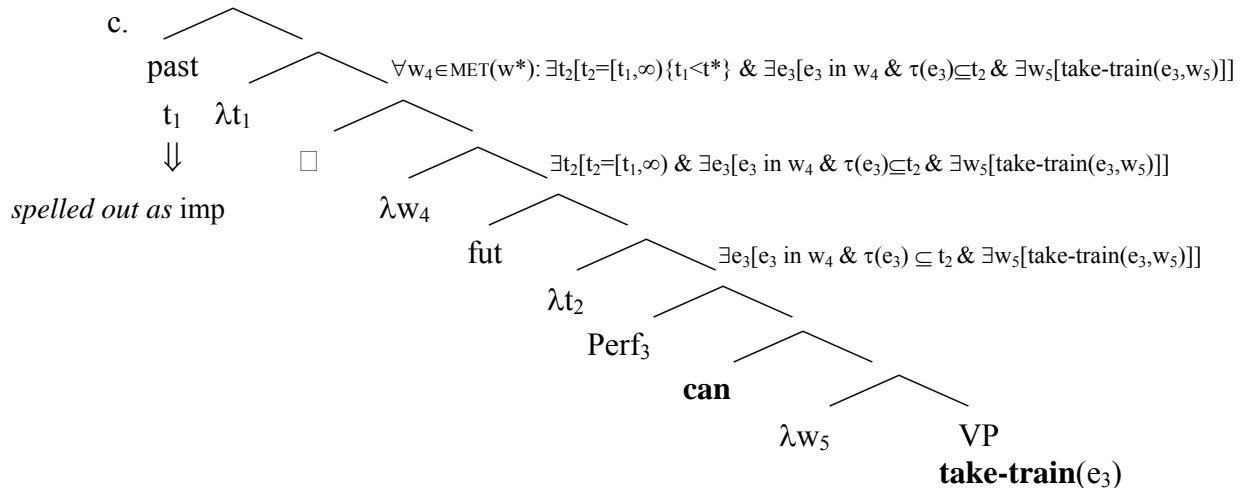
c.

past

$\forall w_4 \in \text{MET}(w^*)$: $\exists t_2[t_2=[t_1,\infty)\{t_1<t^*\}$ & $\exists e_3[e_3$ in $w_4$ & $\tau(e_3)\subseteq t_2$ & $\exists w_5[\text{take-train}(e_3,w_5)]]$

$t_1$ $\lambda t_1$

$\Downarrow$ □

$\exists t_2[t_2=[t_1,\infty)$ & $\exists e_3[e_3$ in $w_4$ & $\tau(e_3)\subseteq t_2$ & $\exists w_5[\text{take-train}(e_3,w_5)]]$

*spelled out as* imp $\lambda w_4$

fut

$\exists e_3[e_3$ in $w_4$ & $\tau(e_3) \subseteq t_2$ & $\exists w_5[\text{take-train}(e_3,w_5)]]$

$\lambda t_2$

Perf$_3$

**can**

$\lambda w_5$ VP

**take-train**($e_3$)